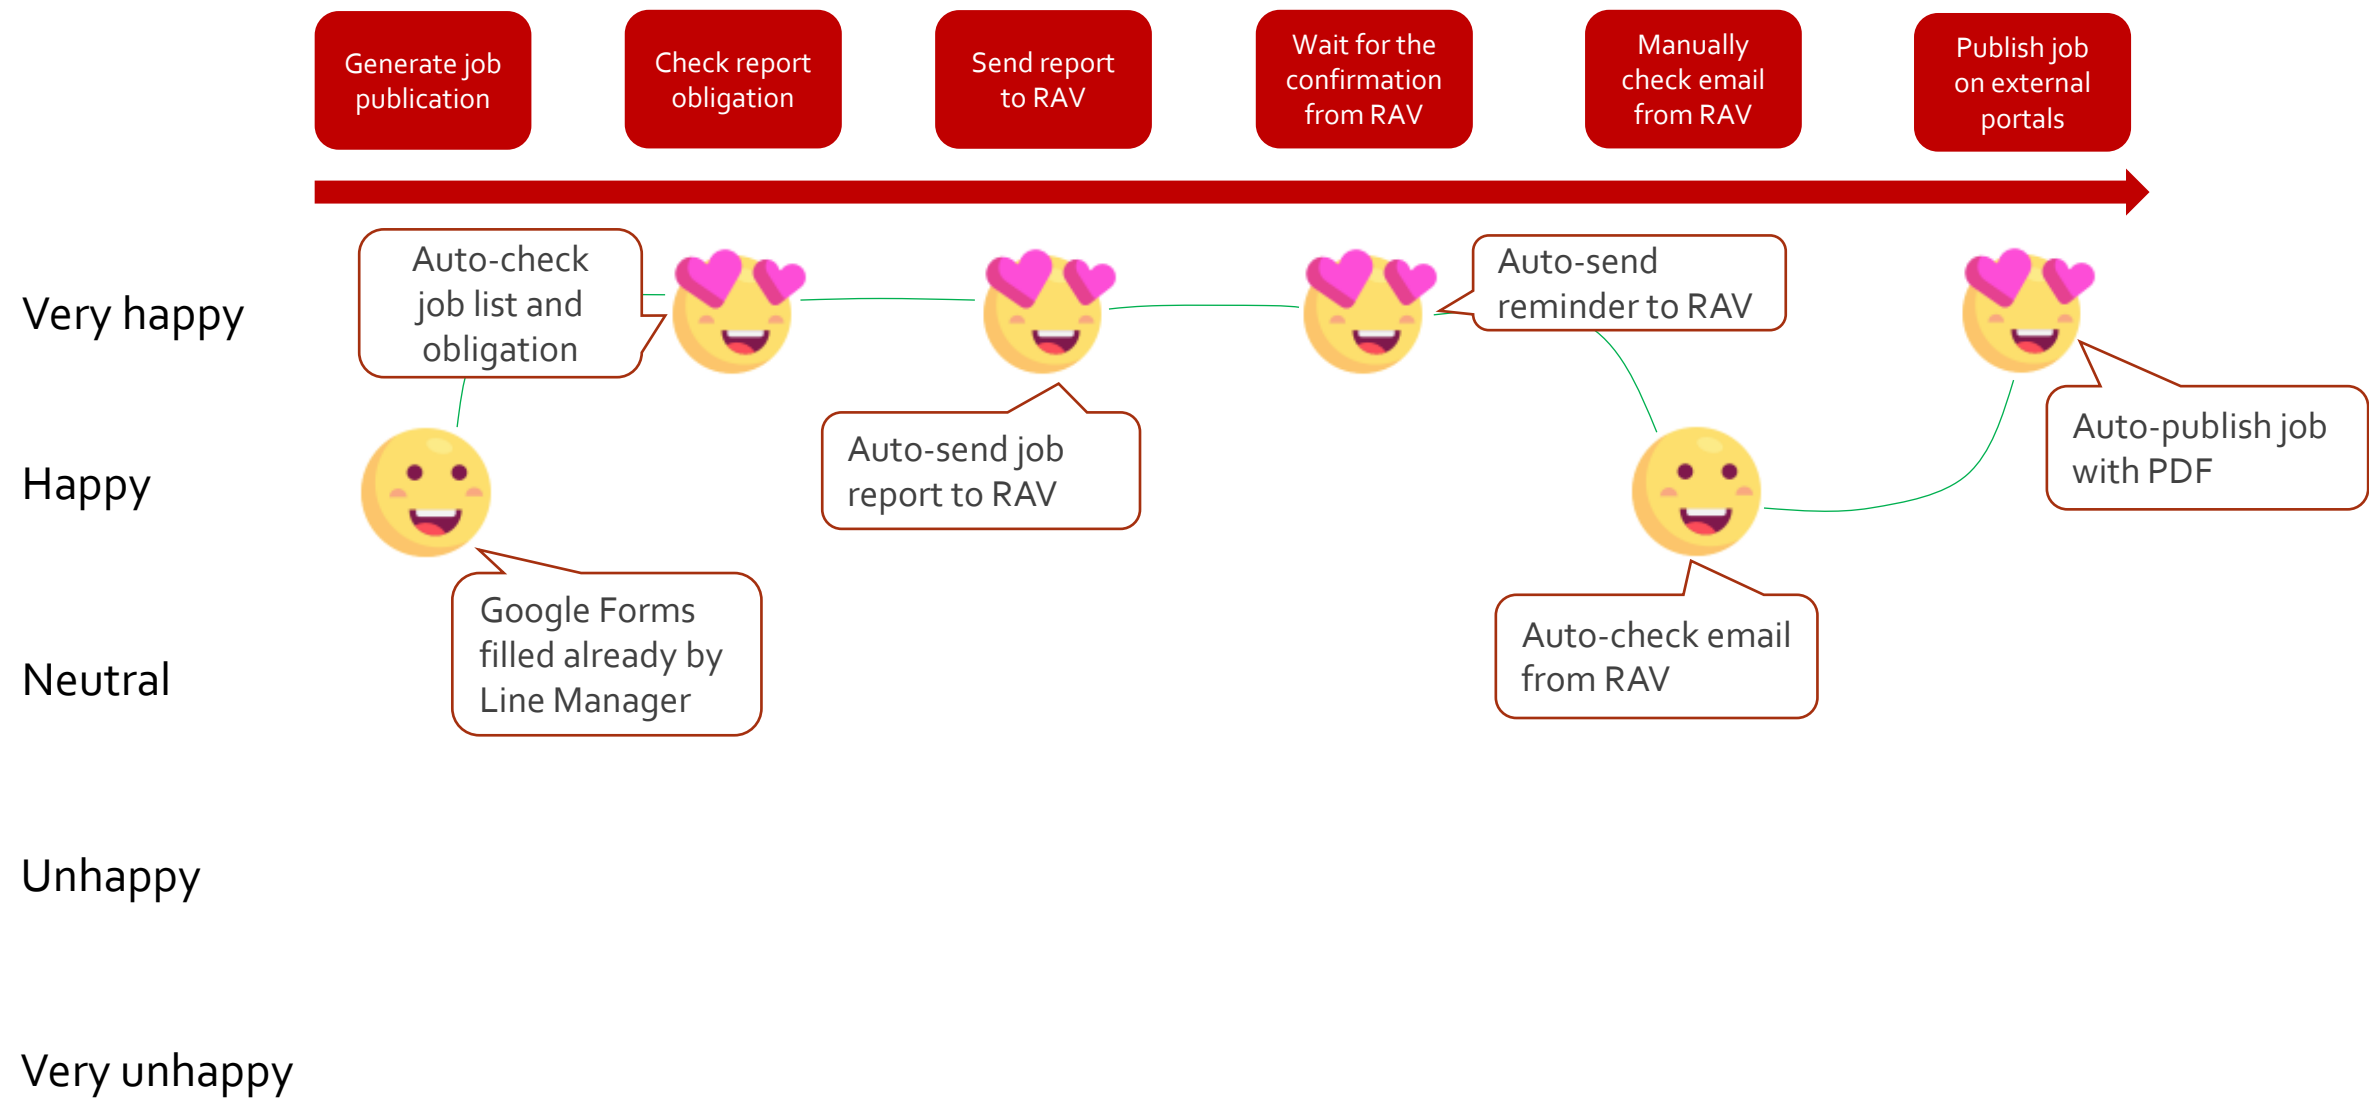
Generate job publication

Check report obligation

Send report to RAV

Wait for the confirmation from RAV

Manually check email from RAV

Publish job on external portals

Very happy

Happy

Neutral

Unhappy

Very unhappy

Auto-check job list and obligation

Auto-send reminder to RAV

Auto-send job report to RAV

Auto-publish job with PDF

Google Forms filled already by Line Manager

Auto-check email from RAV